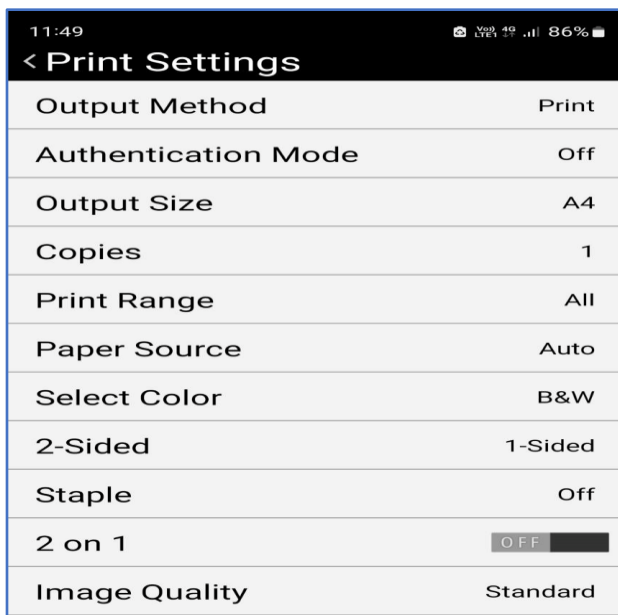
11:49
Vo) 4G LTE1 86%

< Print Settings

| | |
|---|---|
| Output Method | Print |
| Authentication Mode | Off |
| Output Size | A4 |
| Copies | 1 |
| Print Range | All |
| Paper Source | Auto |
| Select Color | B&W |
| 2-Sided | 1-Sided |
| Staple | Off |
| 2 on 1 | OFF |
| Image Quality | Standard |